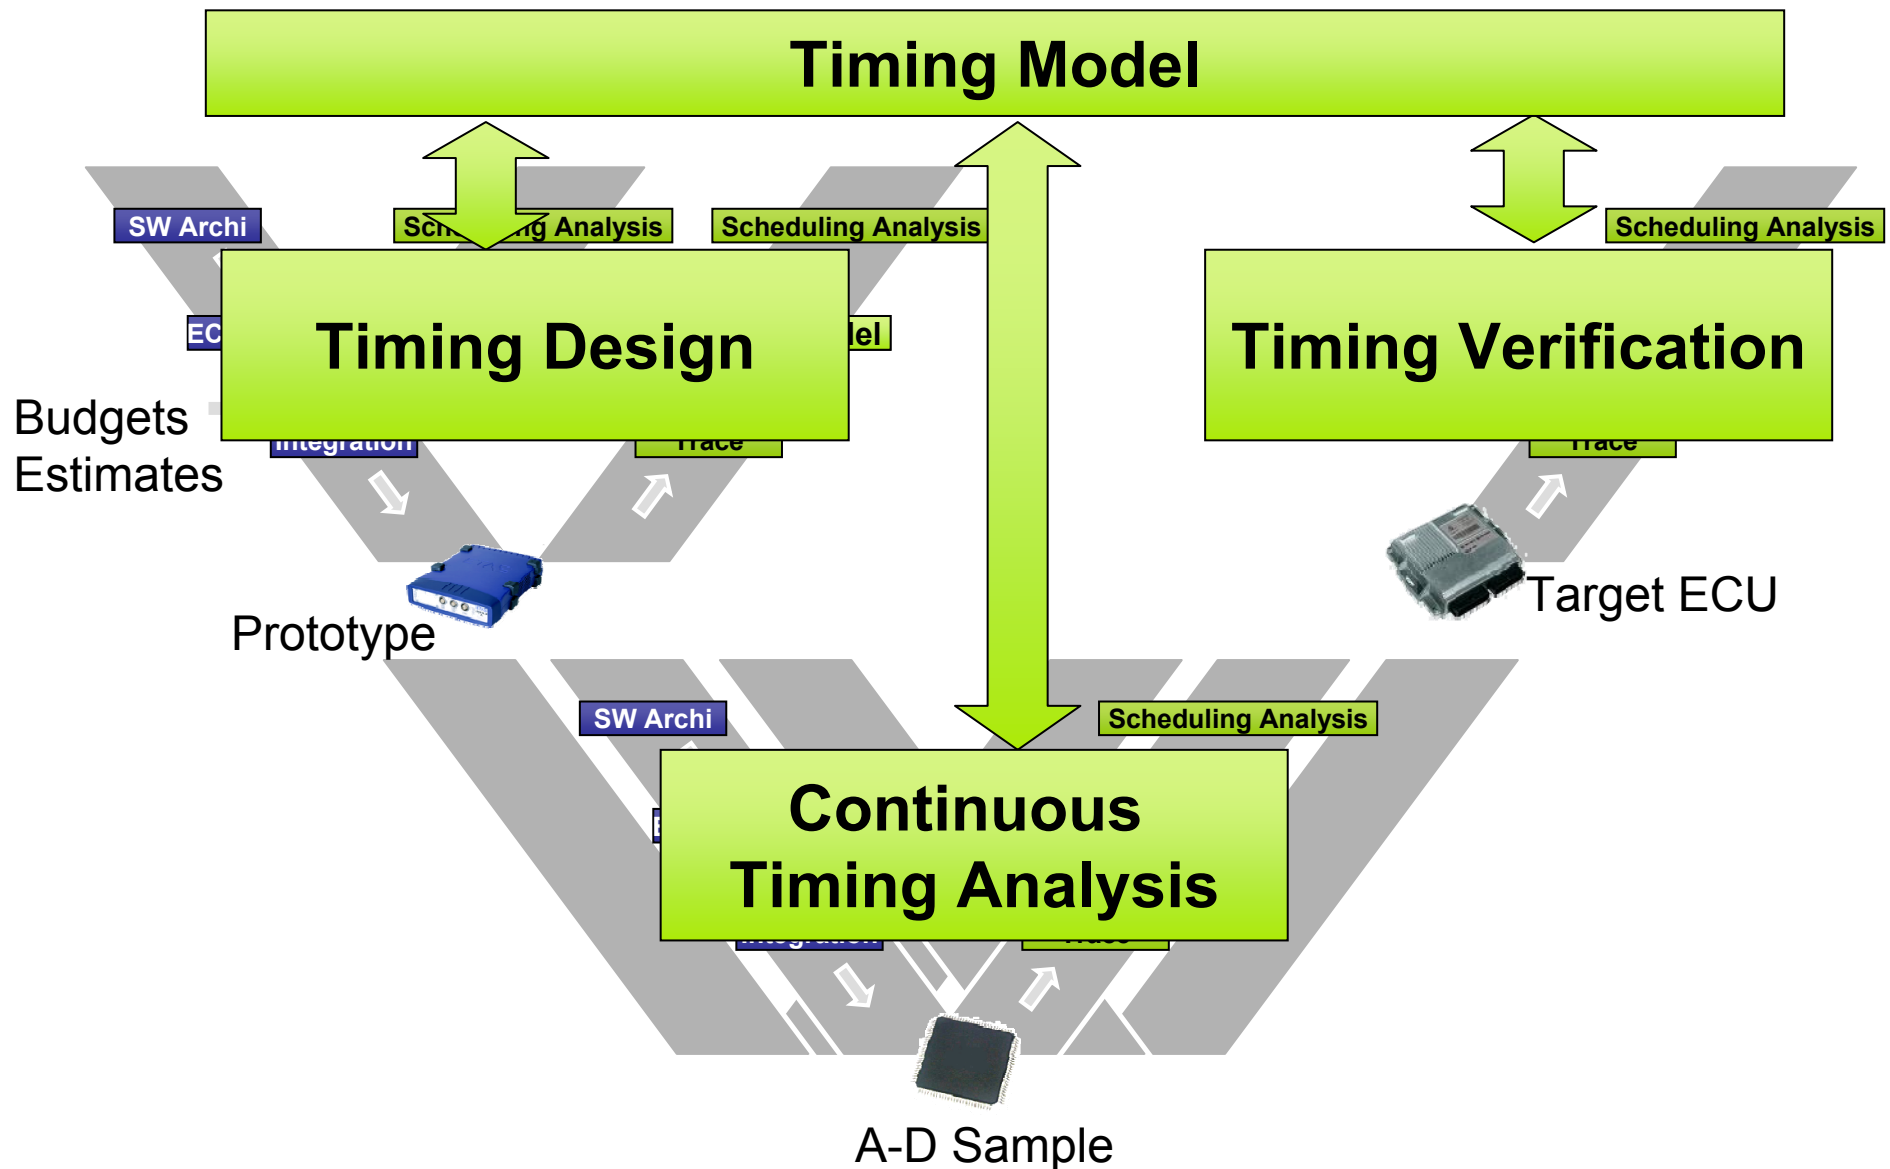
Timing Model

SW Archi

Sch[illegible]ng Analysis

Scheduling Analysis

Scheduling Analysis

EC

Timing Design

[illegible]lel

Timing Verification

Budgets
Estimates

Integration

Trace

Trace

Prototype

Target ECU

SW Archi

Scheduling Analysis

Continuous
Timing Analysis

Integration

Trace

A-D Sample